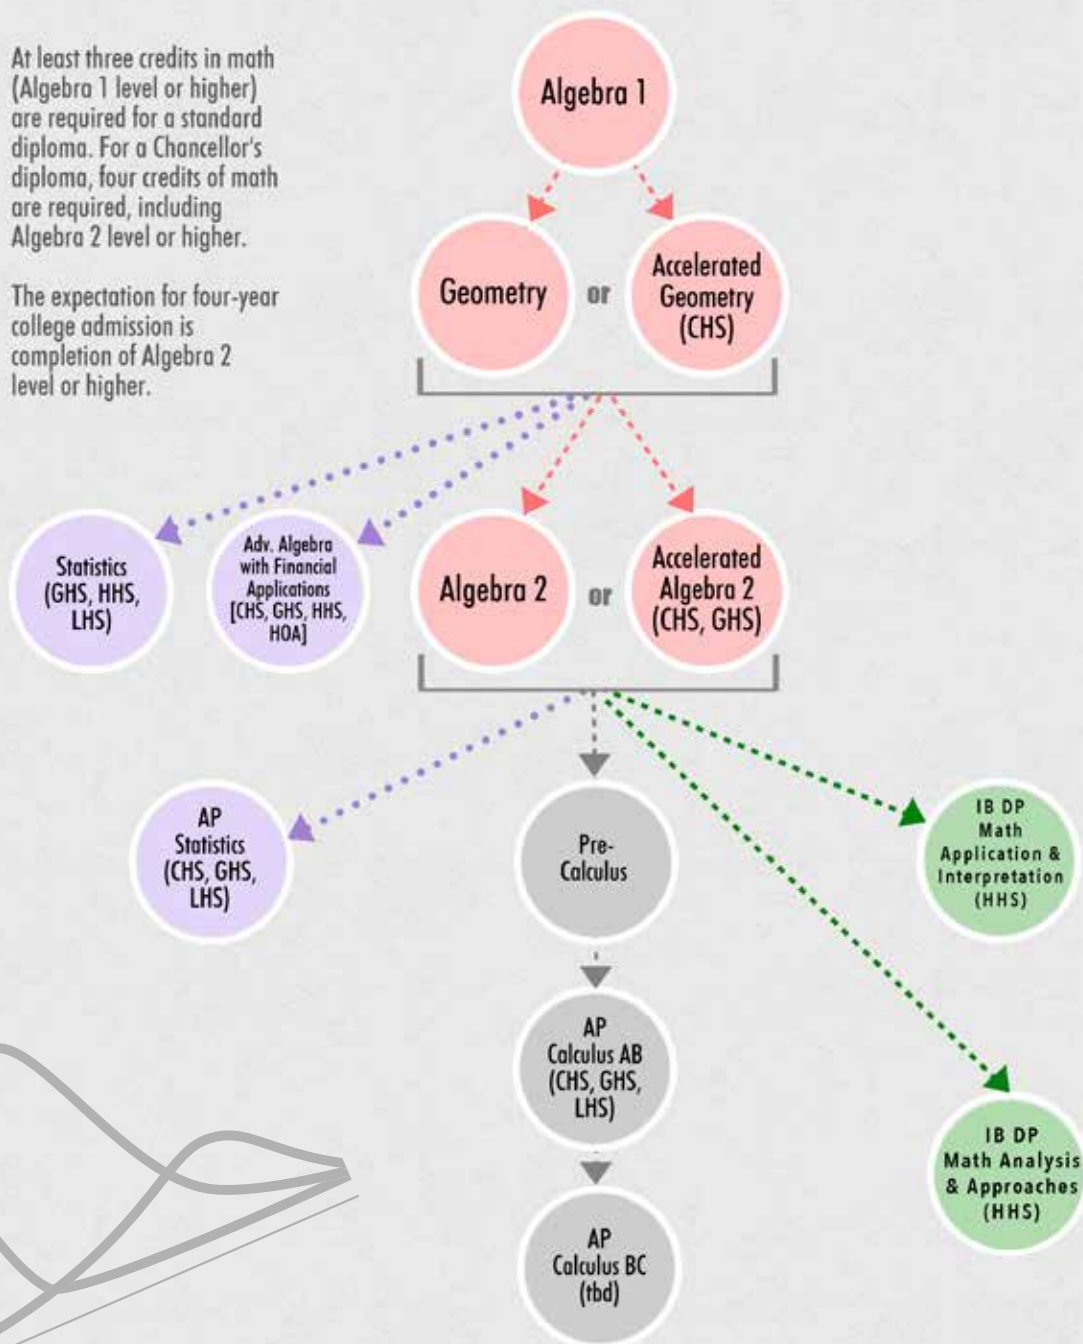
At least three credits in math (Algebra 1 level or higher) are required for a standard diploma. For a Chancellor's diploma, four credits of math are required, including Algebra 2 level or higher.

The expectation for four-year college admission is completion of Algebra 2 level or higher.

Algebra 1

Geometry or Accelerated Geometry (CHS)

Statistics (GHS, HHS, LHS)

Adv. Algebra with Financial Applications [CHS, GHS, HHS, HOA]

Algebra 2 or Accelerated Algebra 2 (CHS, GHS)

AP Statistics (CHS, GHS, LHS)

Pre-Calculus

IB DP Math Application & Interpretation (HHS)

AP Calculus AB (CHS, GHS, LHS)

IB DP Math Analysis & Approaches (HHS)

AP Calculus BC (tbd)